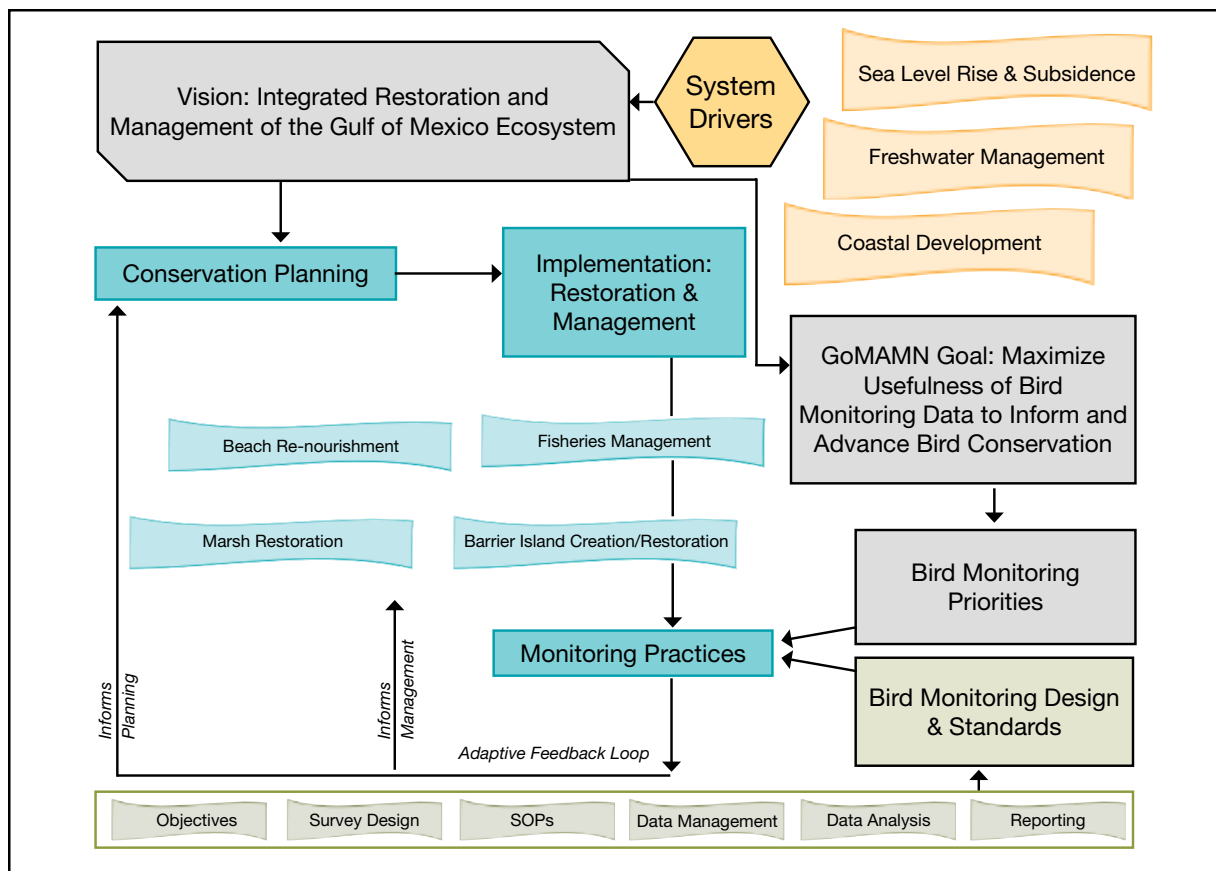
Vision: Integrated Restoration and Management of the Gulf of Mexico Ecosystem

System Drivers

Sea Level Rise & Subsidence

Freshwater Management

Coastal Development

Conservation Planning

Implementation: Restoration & Management

GoMAMN Goal: Maximize Usefulness of Bird Monitoring Data to Inform and Advance Bird Conservation

Beach Re-nourishment

Fisheries Management

Marsh Restoration

Barrier Island Creation/Restoration

Bird Monitoring Priorities

Monitoring Practices

Bird Monitoring Design & Standards

Informs Planning

Informs Management

Adaptive Feedback Loop

Objectives

Survey Design

SOPs

Data Management

Data Analysis

Reporting